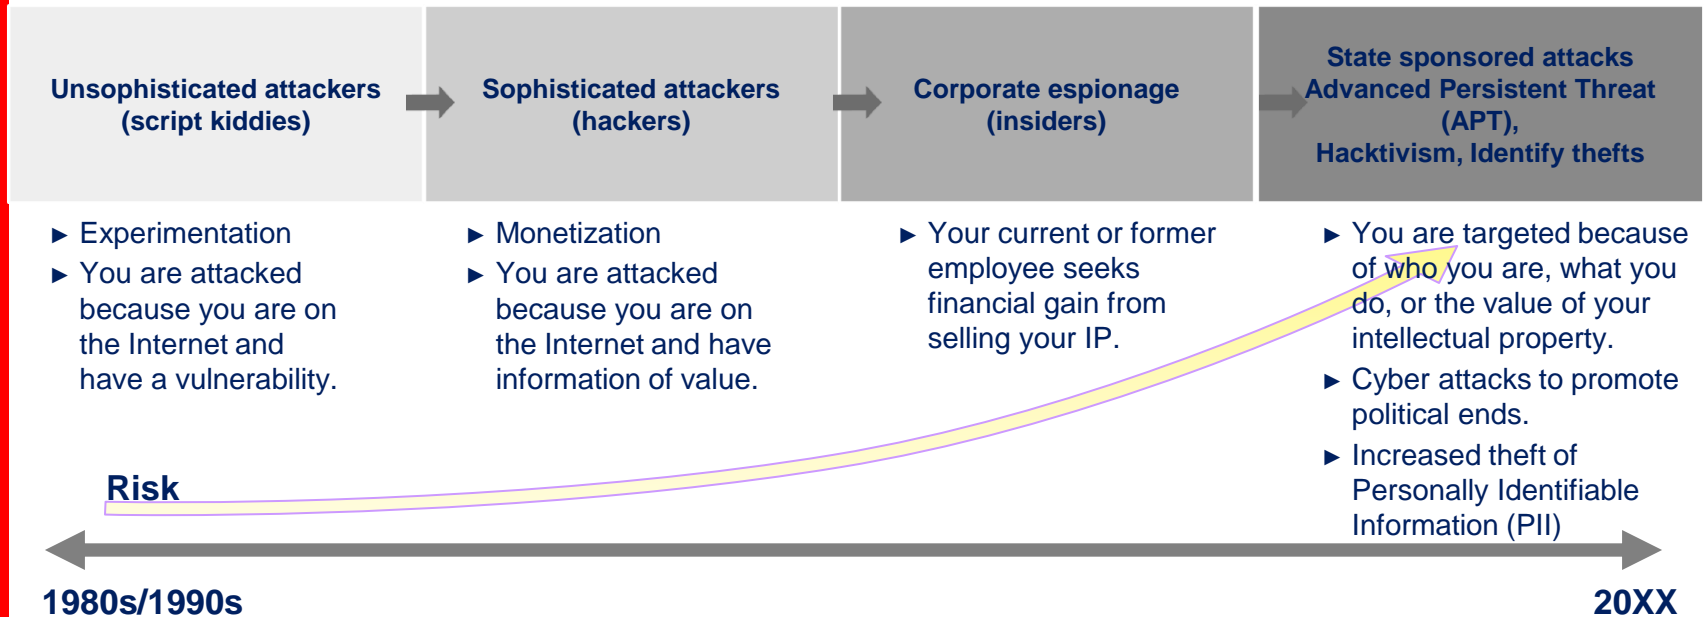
Unsophisticated attackers (script kiddies)

Sophisticated attackers (hackers)

Corporate espionage (insiders)

State sponsored attacks Advanced Persistent Threat (APT), Hacktivism, Identify thefts

► Experimentation
► You are attacked because you are on the Internet and have a vulnerability.

► Monetization
► You are attacked because you are on the Internet and have information of value.

► Your current or former employee seeks financial gain from selling your IP.

► You are targeted because of who you are, what you do, or the value of your intellectual property.
► Cyber attacks to promote political ends.
► Increased theft of Personally Identifiable Information (PII)

Risk

1980s/1990s

20XX